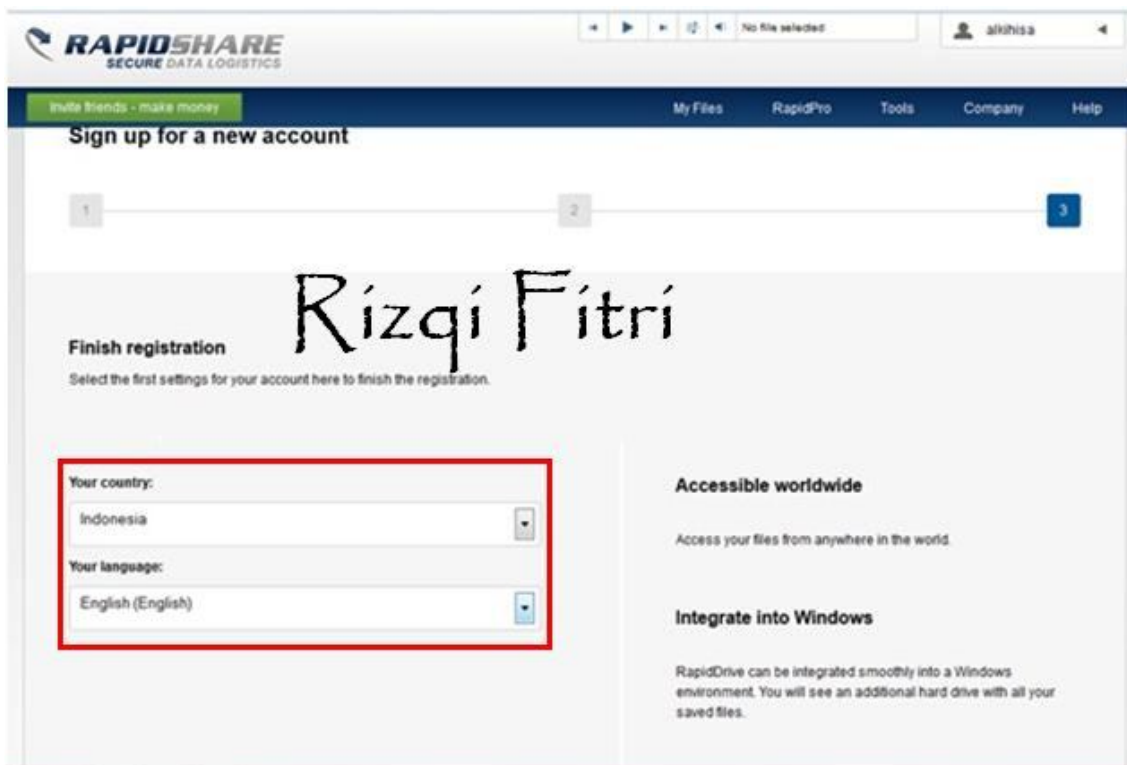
RAPIDSHARE
SECURE DATA LOGISTICS

No file selected

alkhisa

Invite friends - make money

My Files RapidPro Tools Company Help

Sign up for a new account

1 2 3

Rizqi Fitri

Finish registration

Select the first settings for your account here to finish the registration.

Your country:

Indonesia

Your language:

English (English)

Accessible worldwide

Access your files from anywhere in the world.

Integrate into Windows

RapidDrive can be integrated smoothly into a Windows environment. You will see an additional hard drive with all your saved files.